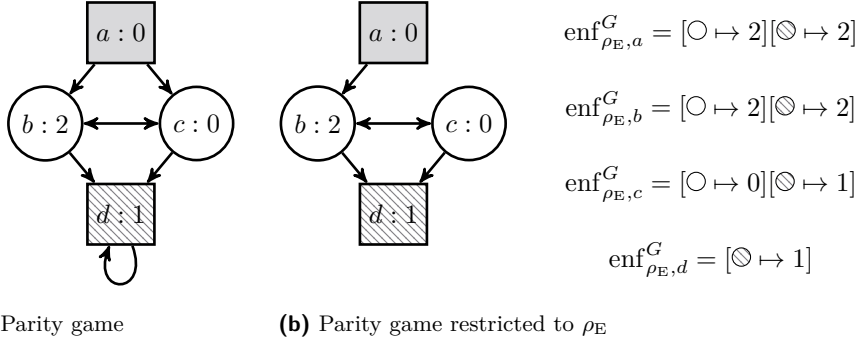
$a:0$

$b:2$

$c:0$

$d:1$

$a:0$

$b:2$

$c:0$

$d:1$

$\mathrm{enf}^G_{\rho_\mathrm{E},a} = [\bigcirc \mapsto 2][\oslash \mapsto 2]$

$\mathrm{enf}^G_{\rho_\mathrm{E},b} = [\bigcirc \mapsto 2][\oslash \mapsto 2]$

$\mathrm{enf}^G_{\rho_\mathrm{E},c} = [\bigcirc \mapsto 0][\oslash \mapsto 1]$

$\mathrm{enf}^G_{\rho_\mathrm{E},d} = [\oslash \mapsto 1]$

Parity game

**(b)** Parity game restricted to $\rho_\mathrm{E}$